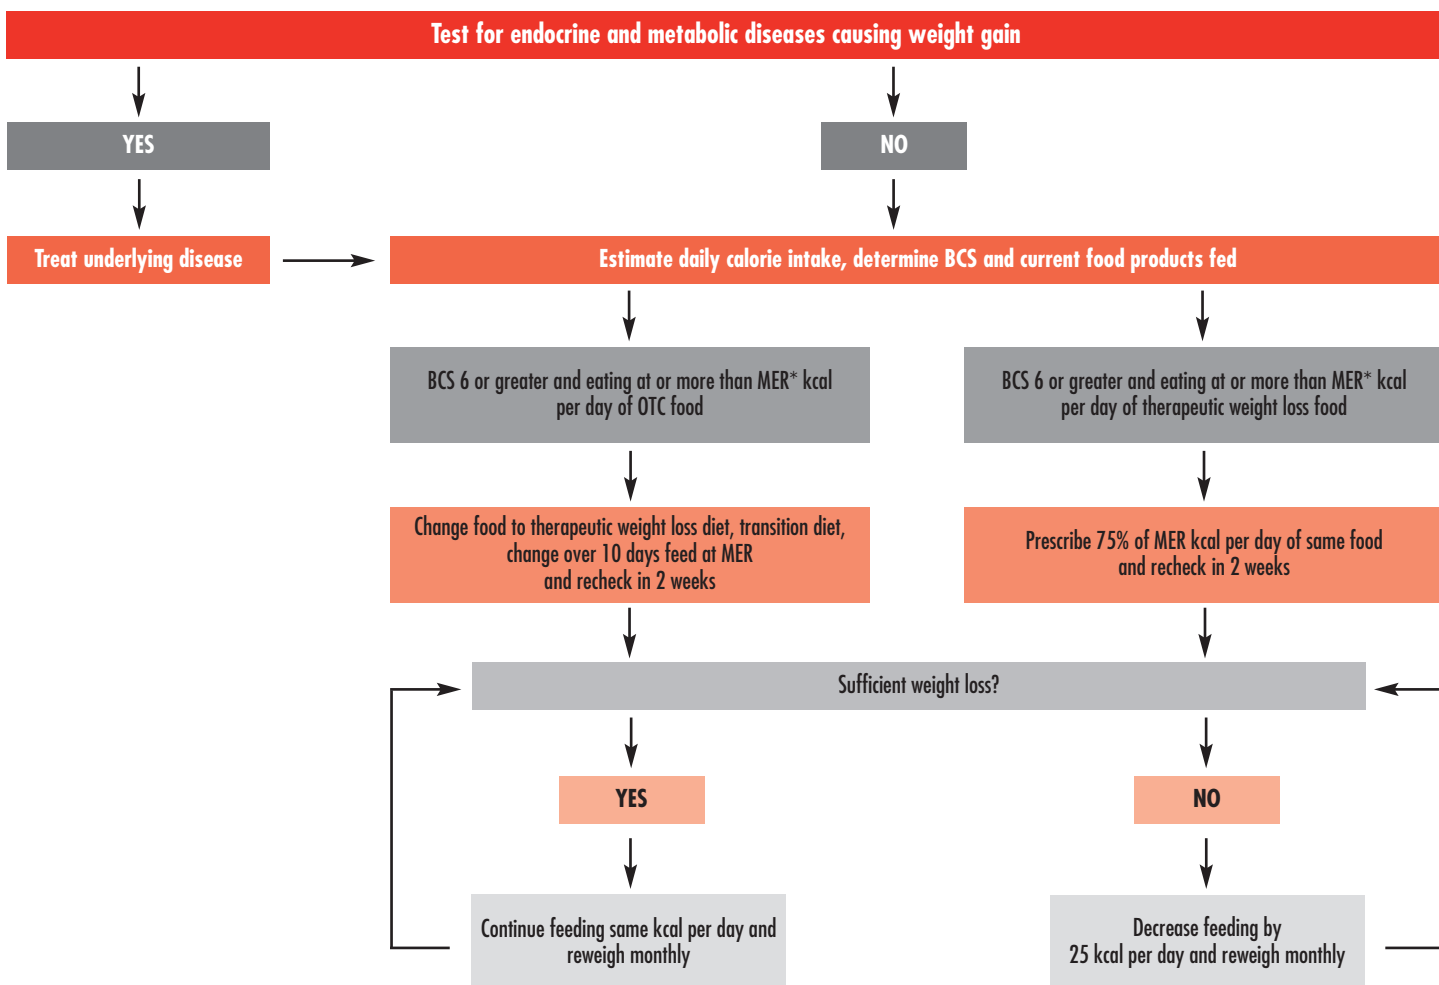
Test for endocrine and metabolic diseases causing weight gain

YES

NO

Treat underlying disease

Estimate daily calorie intake, determine BCS and current food products fed

BCS 6 or greater and eating at or more than MER* kcal per day of OTC food

BCS 6 or greater and eating at or more than MER* kcal per day of therapeutic weight loss food

Change food to therapeutic weight loss diet, transition diet, change over 10 days feed at MER and recheck in 2 weeks

Prescribe 75% of MER kcal per day of same food and recheck in 2 weeks

Sufficient weight loss?

YES

NO

Continue feeding same kcal per day and reweigh monthly

Decrease feeding by 25 kcal per day and reweigh monthly